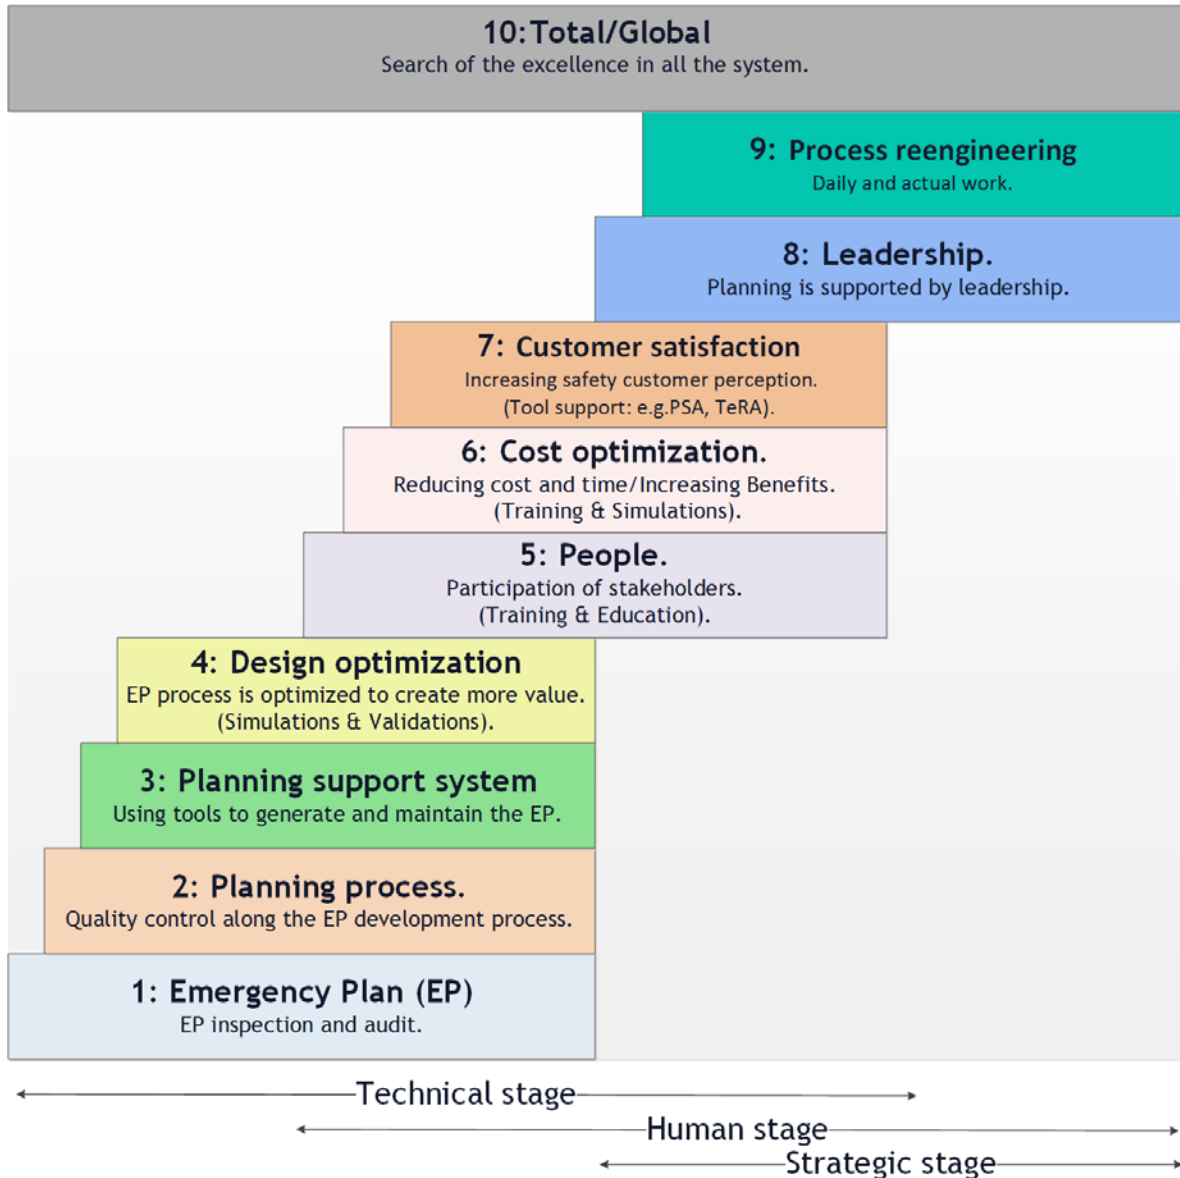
10:Total/Global
Search of the excellence in all the system.

9: Process reengineering
Daily and actual work.

8: Leadership.
Planning is supported by leadership.

7: Customer satisfaction
Increasing safety customer perception.
(Tool support: e.g.PSA, TeRA).

6: Cost optimization.
Reducing cost and time/Increasing Benefits.
(Training & Simulations).

5: People.
Participation of stakeholders.
(Training & Education).

4: Design optimization
EP process is optimized to create more value.
(Simulations & Validations).

3: Planning support system
Using tools to generate and maintain the EP.

2: Planning process.
Quality control along the EP development process.

1: Emergency Plan (EP)
EP inspection and audit.

Technical stage
Human stage
Strategic stage